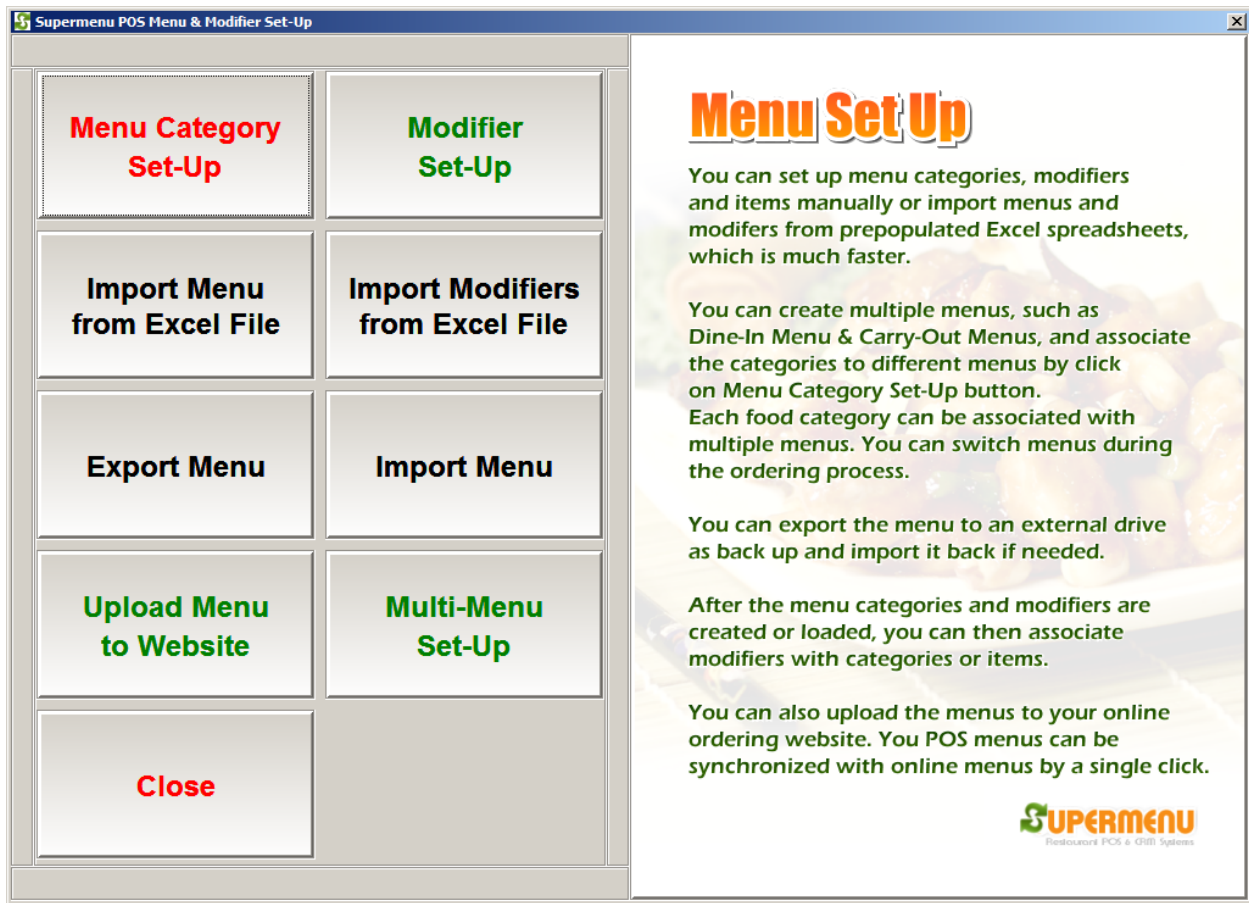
Supermenu POS Menu & Modifier Set-Up

Menu Category Set-Up

Modifier Set-Up

Import Menu from Excel File

Import Modifiers from Excel File

Export Menu

Import Menu

Upload Menu to Website

Multi-Menu Set-Up

Close

Menu Set Up

You can set up menu categories, modifiers and items manually or import menus and modifers from prepopulated Excel spreadsheets, which is much faster.

You can create multiple menus, such as Dine-In Menu & Carry-Out Menus, and associate the categories to different menus by click on Menu Category Set-Up button. Each food category can be associated with multiple menus. You can switch menus during the ordering process.

You can export the menu to an external drive as back up and import it back if needed.

After the menu categories and modifiers are created or loaded, you can then associate modifiers with categories or items.

You can also upload the menus to your online ordering website. You POS menus can be synchronized with online menus by a single click.

SUPERMENU
Restaurant POS & CRM Systems